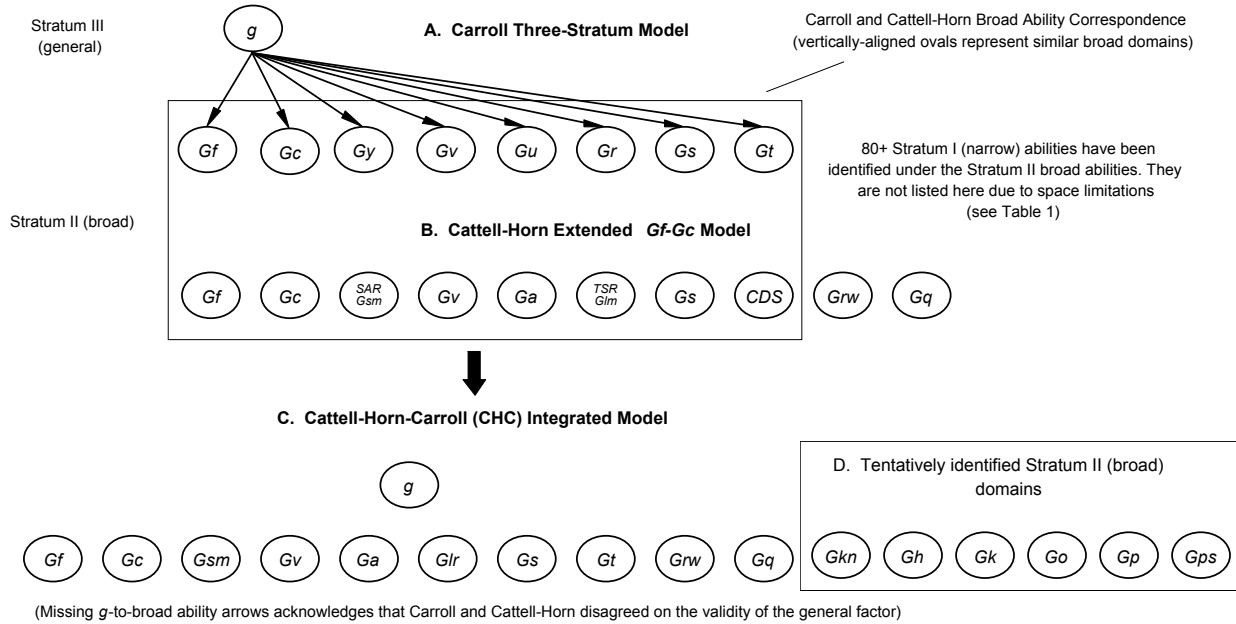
Stratum III (general)

g

A. Carroll Three-Stratum Model

Carroll and Cattell-Horn Broad Ability Correspondence (vertically-aligned ovals represent similar broad domains)

Gf Gc Gy Gv Gu Gr Gs Gt

80+ Stratum I (narrow) abilities have been identified under the Stratum II broad abilities. They are not listed here due to space limitations (see Table 1)

Stratum II (broad)

B. Cattell-Horn Extended Gf-Gc Model

Gf Gc SAR Gsm Gv Ga TSR Glm Gs CDS Grw Gq

C. Cattell-Horn-Carroll (CHC) Integrated Model

g

Gf Gc Gsm Gv Ga Glr Gs Gt Grw Gq

D. Tentatively identified Stratum II (broad) domains

Gkn Gh Gk Go Gp Gps

(Missing g-to-broad ability arrows acknowledges that Carroll and Cattell-Horn disagreed on the validity of the general factor)